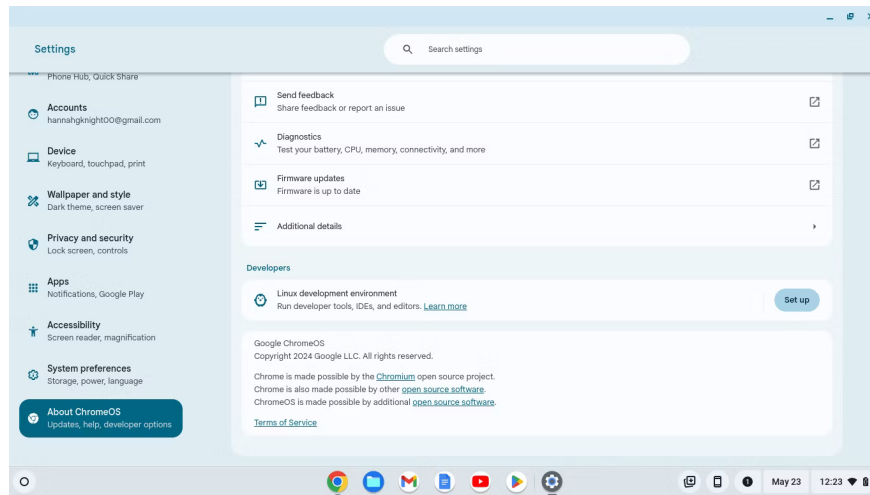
Settings

Search settings

Phone Hub, Quick Share

Accounts
hannahgknight00@gmail.com

Device
Keyboard, touchpad, print

Wallpaper and style
Dark theme, screen saver

Privacy and security
Lock screen, controls

Apps
Notifications, Google Play

Accessibility
Screen reader, magnification

System preferences
Storage, power, language

About ChromeOS
Updates, help, developer options

Send feedback
Share feedback or report an issue

Diagnostics
Test your battery, CPU, memory, connectivity, and more

Firmware updates
Firmware is up to date

Additional details

Developers

Linux development environment
Run developer tools, IDEs, and editors. Learn more

Set up

Google ChromeOS
Copyright 2024 Google LLC. All rights reserved.

Chrome is made possible by the Chromium open source project.
Chrome is also made possible by other open source software.
ChromeOS is made possible by additional open source software.

Terms of Service

May 23 12:23